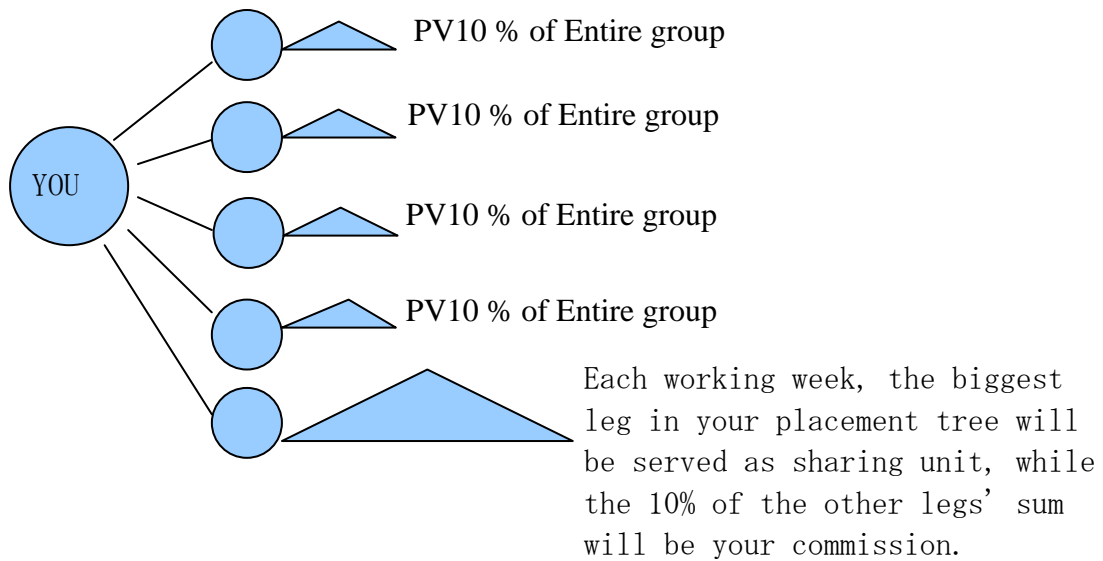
YOU

PV10 % of Entire group

PV10 % of Entire group

PV10 % of Entire group

PV10 % of Entire group

Each working week, the biggest leg in your placement tree will be served as sharing unit, while the 10% of the other legs’ sum will be your commission.